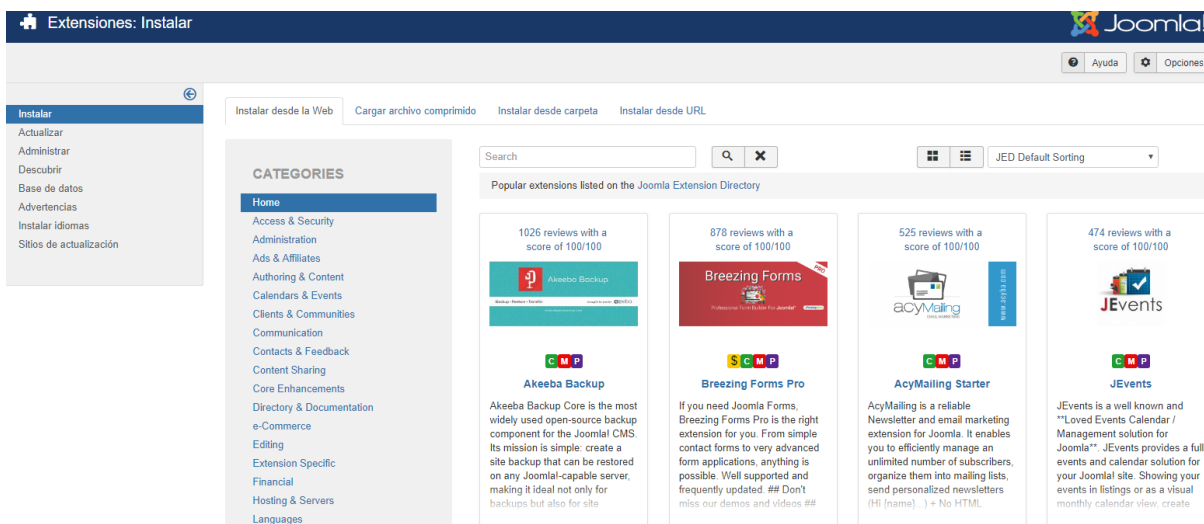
Extensiones: Instalar

Joomla!

Ayuda

Opciones

Instalar
Actualizar
Administrar
Descubrir
Base de datos
Advertencias
Instalar idiomas
Sitios de actualización

Instalar desde la Web | Cargar archivo comprimido | Instalar desde carpeta | Instalar desde URL

CATEGORIES

Home
Access & Security
Administration
Ads & Affiliates
Authoring & Content
Calendars & Events
Clients & Communities
Communication
Contacts & Feedback
Content Sharing
Core Enhancements
Directory & Documentation
e-Commerce
Editing
Extension Specific
Financial
Hosting & Servers
Languages

Search

JED Default Sorting

Popular extensions listed on the Joomla Extension Directory

1026 reviews with a score of 100/100

Akeeba Backup

C M P

Akeeba Backup

Akeeba Backup Core is the most widely used open-source backup component for the Joomla! CMS. Its mission is simple: create a site backup that can be restored on any Joomla!-capable server, making it ideal not only for backups but also for site

878 reviews with a score of 100/100

Breezing Forms

PRO

Professional Form Builder For Joomla!

$ C M P

Breezing Forms Pro

If you need Joomla Forms, Breezing Forms Pro is the right extension for you. From simple contact forms to very advanced form applications, anything is possible. Well supported and frequently updated. ## Don't miss our demos and videos ##

525 reviews with a score of 100/100

acyMailing

C M P

AcyMailing Starter

AcyMailing is a reliable Newsletter and email marketing extension for Joomla. It enables you to efficiently manage an unlimited number of subscribers, organize them into mailing lists, send personalized newsletters (Hi {name}...) + No HTML

474 reviews with a score of 100/100

JEvents

C M P

JEvents

JEvents is a well known and **Loved Events Calendar / Management solution for Joomla**. JEvents provides a full events and calendar solution for your Joomla! site. Showing your events in listings or as a visual monthly calendar view, create